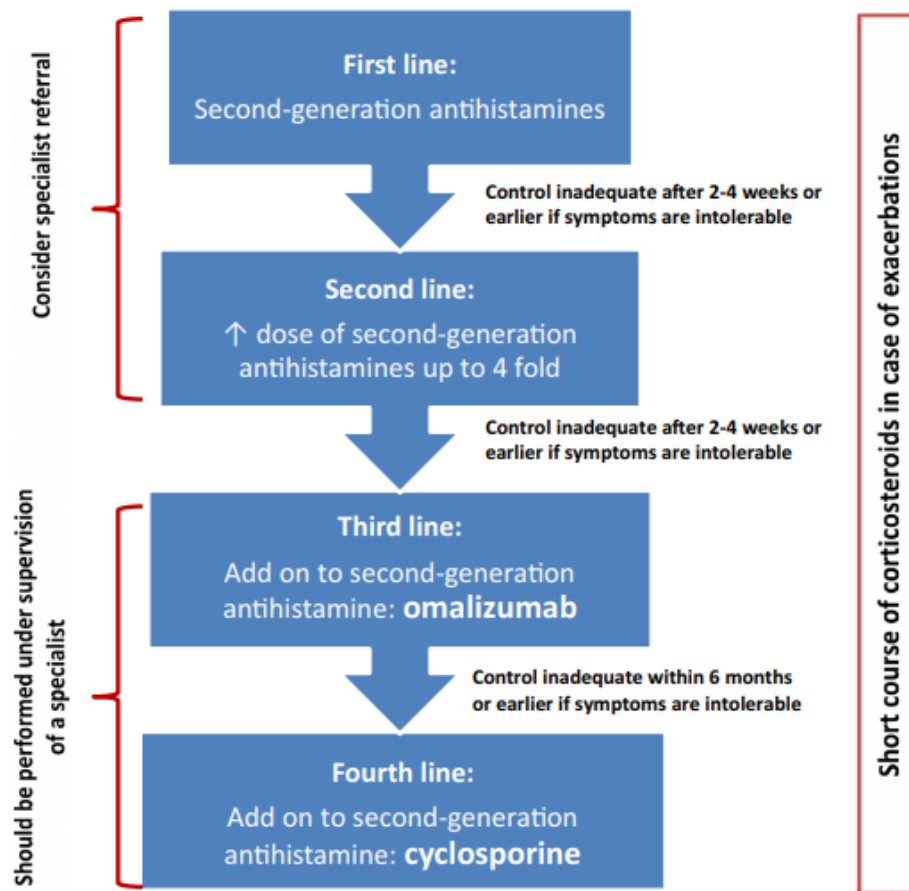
Consider specialist referral

First line:
Second-generation antihistamines

Control inadequate after 2-4 weeks or earlier if symptoms are intolerable

Second line:
↑ dose of second-generation antihistamines up to 4 fold

Control inadequate after 2-4 weeks or earlier if symptoms are intolerable

Should be performed under supervision of a specialist

Third line:
Add on to second-generation antihistamine: omalizumab

Control inadequate within 6 months or earlier if symptoms are intolerable

Fourth line:
Add on to second-generation antihistamine: cyclosporine

Short course of corticosteroids in case of exacerbations